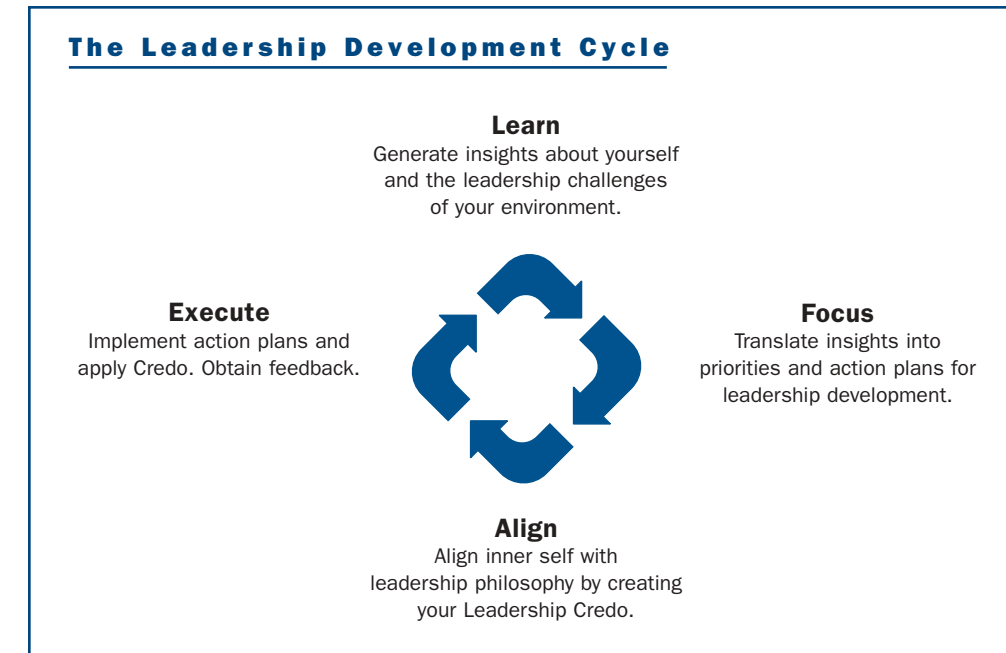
The Leadership Development Cycle

Learn
Generate insights about yourself and the leadership challenges of your environment.

Execute
Implement action plans and apply Credo. Obtain feedback.

Focus
Translate insights into priorities and action plans for leadership development.

Align
Align inner self with leadership philosophy by creating your Leadership Credo.